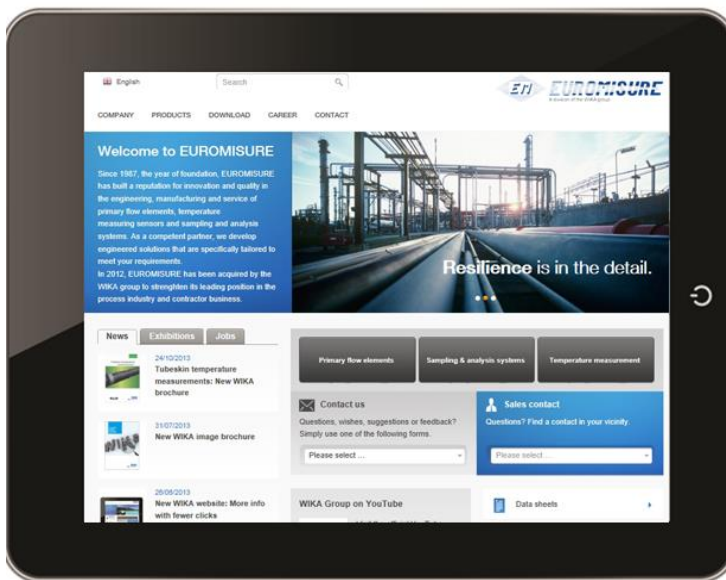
English

Search

EUROMISURE
A division of the WIKA group

COMPANY PRODUCTS DOWNLOAD CAREER CONTACT

Welcome to EUROMISURE

Since 1987, the year of foundation, EUROMISURE has built a reputation for innovation and quality in the engineering, manufacturing and service of primary flow elements, temperature measuring sensors and sampling and analysis systems. As a competent partner, we develop engineered solutions that are specifically tailored to meet your requirements.
In 2012, EUROMISURE has been acquired by the WIKA group to strenghten its leading position in the process industry and contractor business.

Resilience is in the detail.

News Exhibitions Jobs

24/10/2013
Tubeskin temperature measurements: New WIKA brochure

21/07/2013
New WIKA image brochure

26/08/2013
New WIKA website: More info with fewer clicks

Primary flow elements
Sampling & analysis systems
Temperature measurement

Contact us
Questions, wishes, suggestions or feedback? Simply use one of the following forms.
Please select ...

Sales contact
Questions? Find a contact in your vicinity.
Please select ...

WIKA Group on YouTube

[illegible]

Data sheets